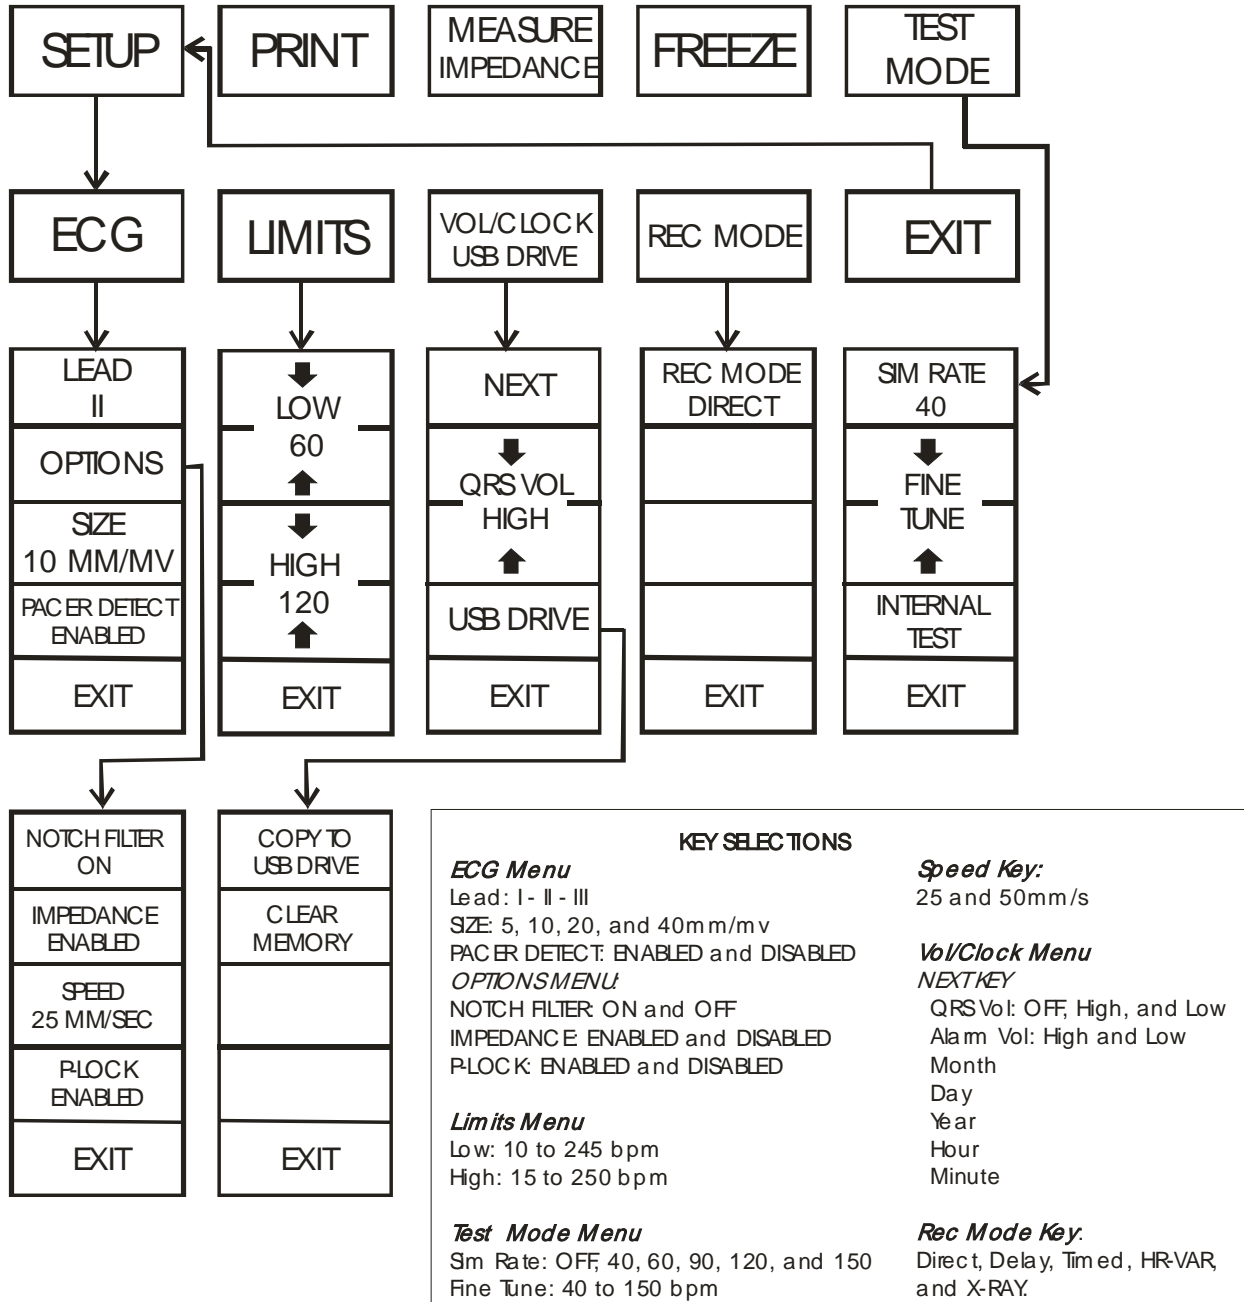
SETUP

PRINT

MEASURE IMPEDANCE

FREEZE

TEST MODE

ECG

LIMITS

VOL/CLOCK USB DRIVE

REC MODE

EXIT

LEAD II

OPTIONS

SIZE 10 MM/MV

PACER DETECT ENABLED

EXIT

LOW 60

HIGH 120

EXIT

NEXT

QRS VOL HIGH

USB DRIVE

EXIT

REC MODE DIRECT

EXIT

SIM RATE 40

FINE TUNE

INTERNAL TEST

EXIT

NOTCH FILTER ON

IMPEDANCE ENABLED

SPEED 25 MM/SEC

P-LOCK ENABLED

EXIT

COPY TO USB DRIVE

CLEAR MEMORY

EXIT

KEY SELECTIONS

ECG Menu
Lead: I - II - III
SIZE: 5, 10, 20, and 40mm/mv
PACER DETECT: ENABLED and DISABLED
OPTIONS MENU:
NOTCH FILTER: ON and OFF
IMPEDANCE: ENABLED and DISABLED
P-LOCK: ENABLED and DISABLED

Limits Menu
Low: 10 to 245 bpm
High: 15 to 250 bpm

Test Mode Menu
Sim Rate: OFF, 40, 60, 90, 120, and 150
Fine Tune: 40 to 150 bpm

Speed Key:
25 and 50mm/s

Vol/Clock Menu
NEXT KEY
QRS Vol: OFF, High, and Low
Alarm Vol: High and Low
Month
Day
Year
Hour
Minute

Rec Mode Key:
Direct, Delay, Timed, HR-VAR, and X-RAY.